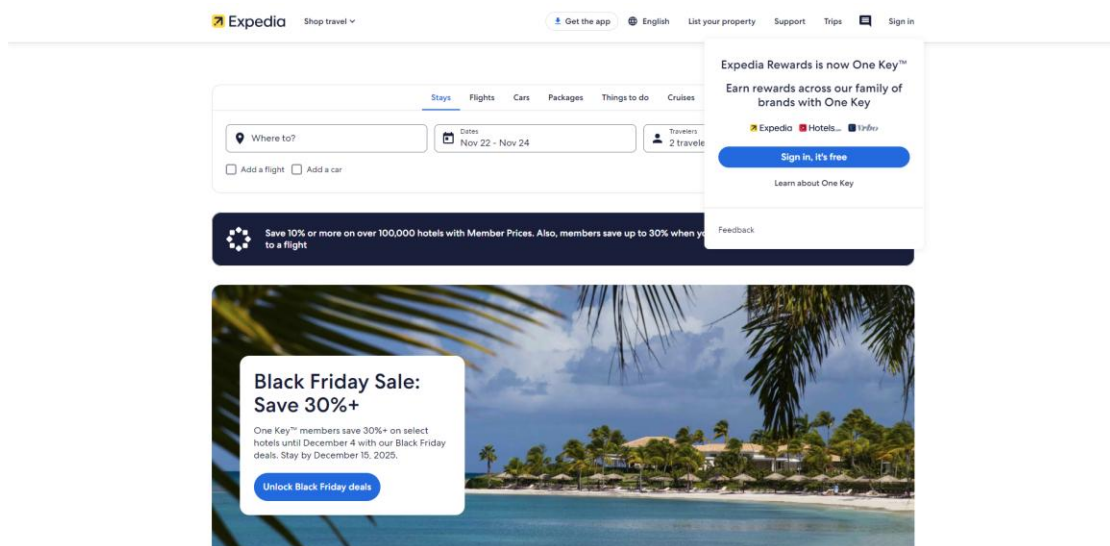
Expedia Shop travel

Get the app English List your property Support Trips Sign in

Stays Flights Cars Packages Things to do Cruises

Where to?

Dates
Nov 22 - Nov 24

Travelers
2 travele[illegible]

Add a flight Add a car

Save 10% or more on over 100,000 hotels with Member Prices. Also, members save up to 30% when y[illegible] to a flight

Expedia Rewards is now One Key™

Earn rewards across our family of brands with One Key

Expedia Hotels... Vrbo

Sign in, it's free

Learn about One Key

Feedback

Black Friday Sale: Save 30%+

One Key™ members save 30%+ on select hotels until December 4 with our Black Friday deals. Stay by December 15, 2025.

Unlock Black Friday deals